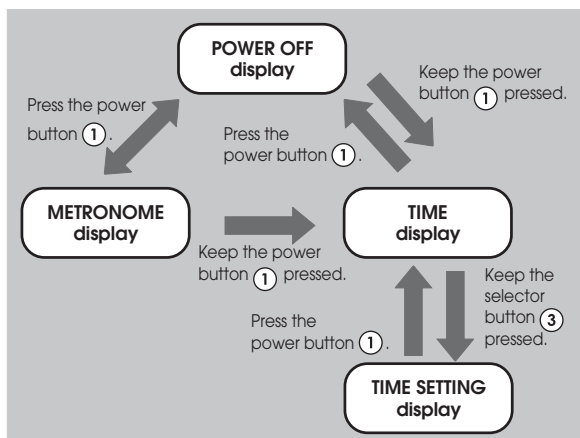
POWER OFF display

Keep the power button (1) pressed.

Press the power button (1).

Press the power button (1).

METRONOME display

TIME display

Keep the power button (1) pressed.

Keep the selector button (3) pressed.

Press the power button (1).

TIME SETTING display